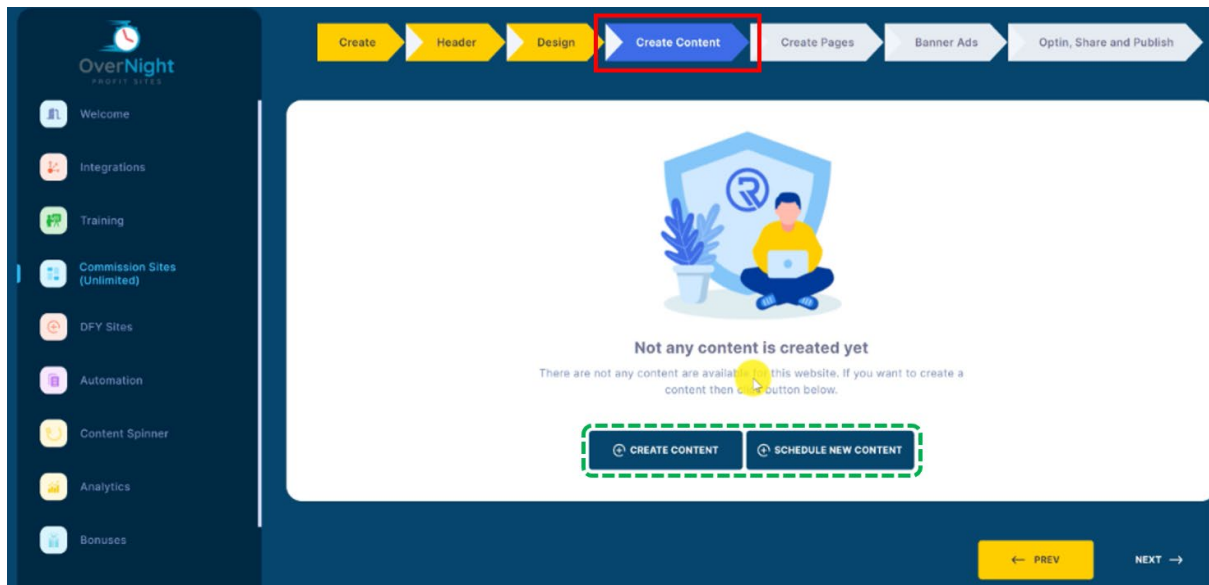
OverNight
PROFIT SITES

Welcome

Integrations

Training

Commission Sites (Unlimited)

DFY Sites

Automation

Content Spinner

Analytics

Bonuses

Create
Header
Design
Create Content
Create Pages
Banner Ads
Optin, Share and Publish

Not any content is created yet

There are not any content are availa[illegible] this website. If you want to create a content then c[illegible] button below.

CREATE CONTENT
SCHEDULE NEW CONTENT

← PREV
NEXT →